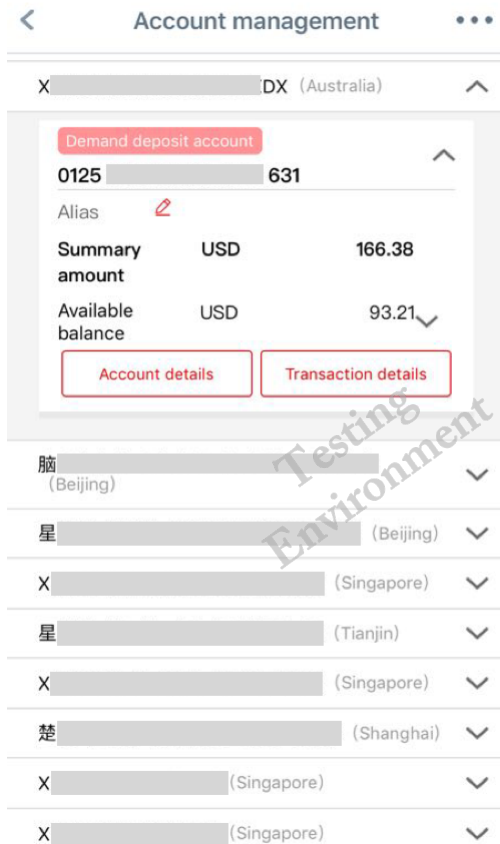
Account management

X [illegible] DX (Australia)

Demand deposit account

0125 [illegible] 631

Alias

| Summary amount | USD | 166.38 |
|---|---|---|
| Available balance | USD | 93.21 |

Account details

Transaction details

Testing Environment

脑 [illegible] (Beijing)

星 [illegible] (Beijing)

X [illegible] (Singapore)

星 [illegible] (Tianjin)

X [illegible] (Singapore)

楚 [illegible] (Shanghai)

X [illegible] (Singapore)

X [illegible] (Singapore)